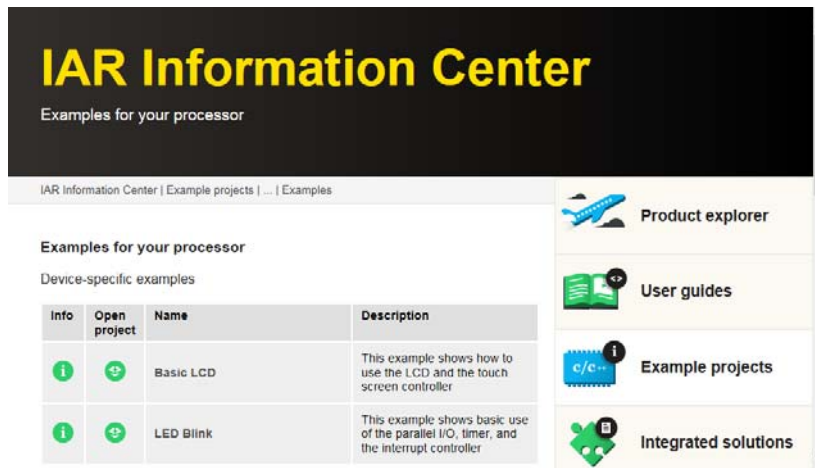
IAR Information Center

Examples for your processor

IAR Information Center | Example projects | ... | Examples

Examples for your processor

Device-specific examples

| Info | Open project | Name | Description |
|---|---|---|---|
| i | | Basic LCD | This example shows how to use the LCD and the touch screen controller |
| i | | LED Blink | This example shows basic use of the parallel I/O, timer, and the interrupt controller |

Product explorer

User guides

c/c++

Example projects

Integrated solutions